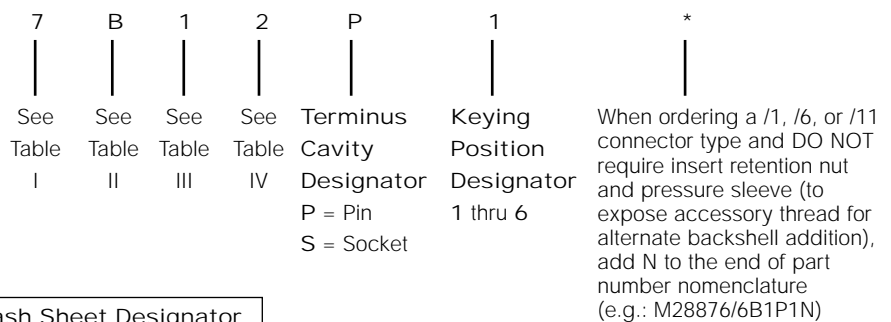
7 B 1 2 P 1 *

See Table I

See Table II

See Table III

See Table IV

Terminus Cavity Designator
P = Pin
S = Socket

Keying Position Designator
1 thru 6

When ordering a /1, /6, or /11 connector type and DO NOT require insert retention nut and pressure sleeve (to expose accessory thread for alternate backshell addition), add N to the end of part number nomenclature (e.g.: M28876/6B1P1N)

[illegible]ash Sheet Designator